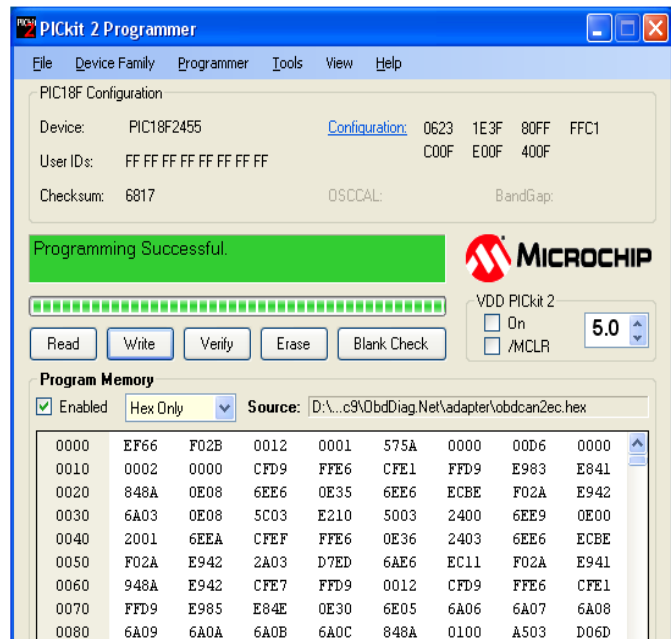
PICkit 2 Programmer

File Device Family Programmer Tools View Help

PIC18F Configuration

Device: PIC18F2455

User IDs: FF FF FF FF FF FF FF FF

Checksum: 6817

Configuration: 0623 1E3F 80FF FFC1 C00F E00F 400F

OSCCAL:

BandGap:

Programming Successful.

MICROCHIP

VDD PICkit 2

On

/MCLR

5.0

Read Write Verify Erase Blank Check

Program Memory

Enabled Hex Only Source: D:\...c9\ObdDiag.Net\adapter\obdcan2ec.hex

| | | | | | | | | |
|---|---|---|---|---|---|---|---|---|
| 0000 | EF66 | F02B | 0012 | 0001 | 575A | 0000 | 00D6 | 0000 |
| 0010 | 0002 | 0000 | CFD9 | FFE6 | CFE1 | FFD9 | E983 | E841 |
| 0020 | 848A | 0E08 | 6EE6 | 0E35 | 6EE6 | ECBE | F02A | E942 |
| 0030 | 6A03 | 0E08 | 5C03 | E210 | 5003 | 2400 | 6EE9 | 0E00 |
| 0040 | 2001 | 6EEA | CFEF | FFE6 | 0E36 | 2403 | 6EE6 | ECBE |
| 0050 | F02A | E942 | 2A03 | D7ED | 6AE6 | EC11 | F02A | E941 |
| 0060 | 948A | E942 | CFE7 | FFD9 | 0012 | CFD9 | FFE6 | CFE1 |
| 0070 | FFD9 | E985 | E84E | 0E30 | 6E05 | 6A06 | 6A07 | 6A08 |
| 0080 | 6A09 | 6A0A | 6A0B | 6A0C | 848A | 0100 | A503 | D06D |